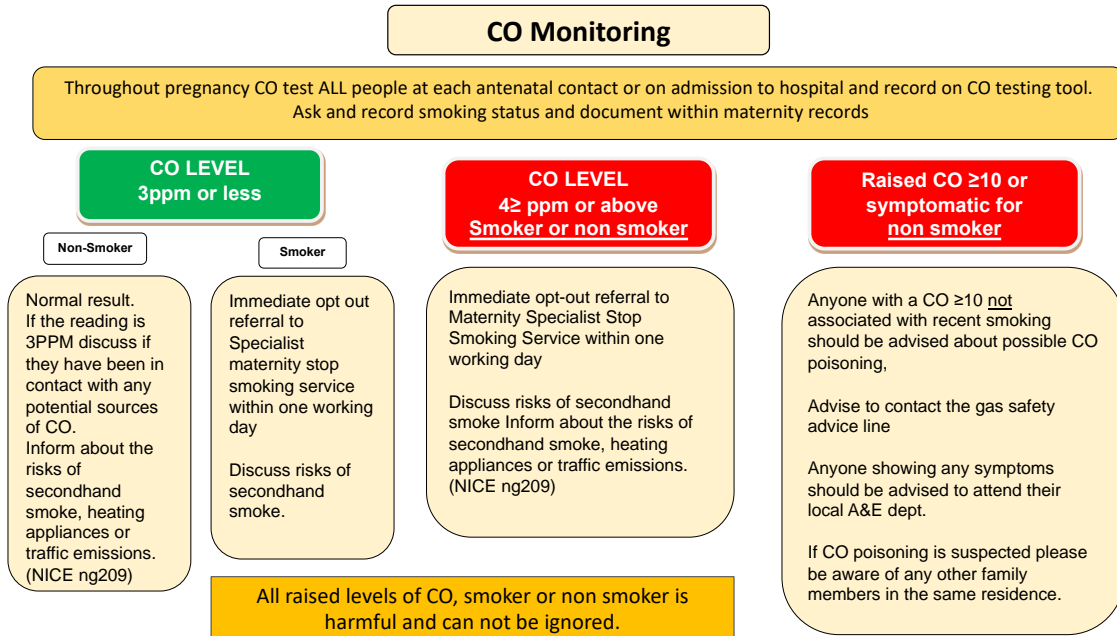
CO Monitoring

Throughout pregnancy CO test ALL people at each antenatal contact or on admission to hospital and record on CO testing tool. Ask and record smoking status and document within maternity records

CO LEVEL
3ppm or less

Non-Smoker

Smoker

Normal result.
If the reading is 3PPM discuss if they have been in contact with any potential sources of CO.
Inform about the risks of secondhand smoke, heating appliances or traffic emissions. (NICE ng209)

Immediate opt out referral to Specialist maternity stop smoking service within one working day

Discuss risks of secondhand smoke.

CO LEVEL
4≥ ppm or above
Smoker or non smoker

Immediate opt-out referral to Maternity Specialist Stop Smoking Service within one working day

Discuss risks of secondhand smoke Inform about the risks of secondhand smoke, heating appliances or traffic emissions. (NICE ng209)

Raised CO ≥10 or symptomatic for non smoker

Anyone with a CO ≥10 not associated with recent smoking should be advised about possible CO poisoning,

Advise to contact the gas safety advice line

Anyone showing any symptoms should be advised to attend their local A&E dept.

If CO poisoning is suspected please be aware of any other family members in the same residence.

All raised levels of CO, smoker or non smoker is harmful and can not be ignored.